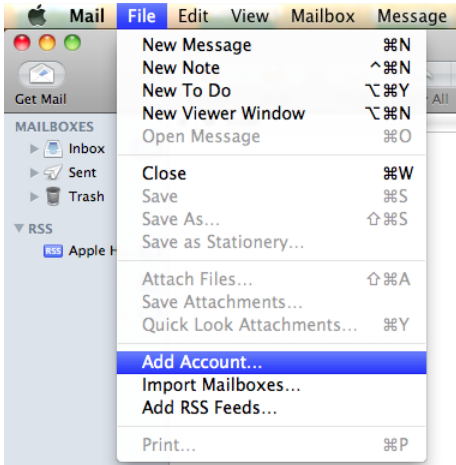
Mail File Edit View Mailbox Message

Get Mail

MAILBOXES
Inbox
Sent
Trash

RSS
RSS Apple H

All

New Message ⌘N
New Note ^⌘N
New To Do ⌥⌘Y
New Viewer Window ⌥⌘N
Open Message ⌘O

Close ⌘W
Save ⌘S
Save As... ⇧⌘S
Save as Stationery...

Attach Files... ⇧⌘A
Save Attachments...
Quick Look Attachments... ⌘Y

Add Account...
Import Mailboxes...
Add RSS Feeds...

Print... ⌘P